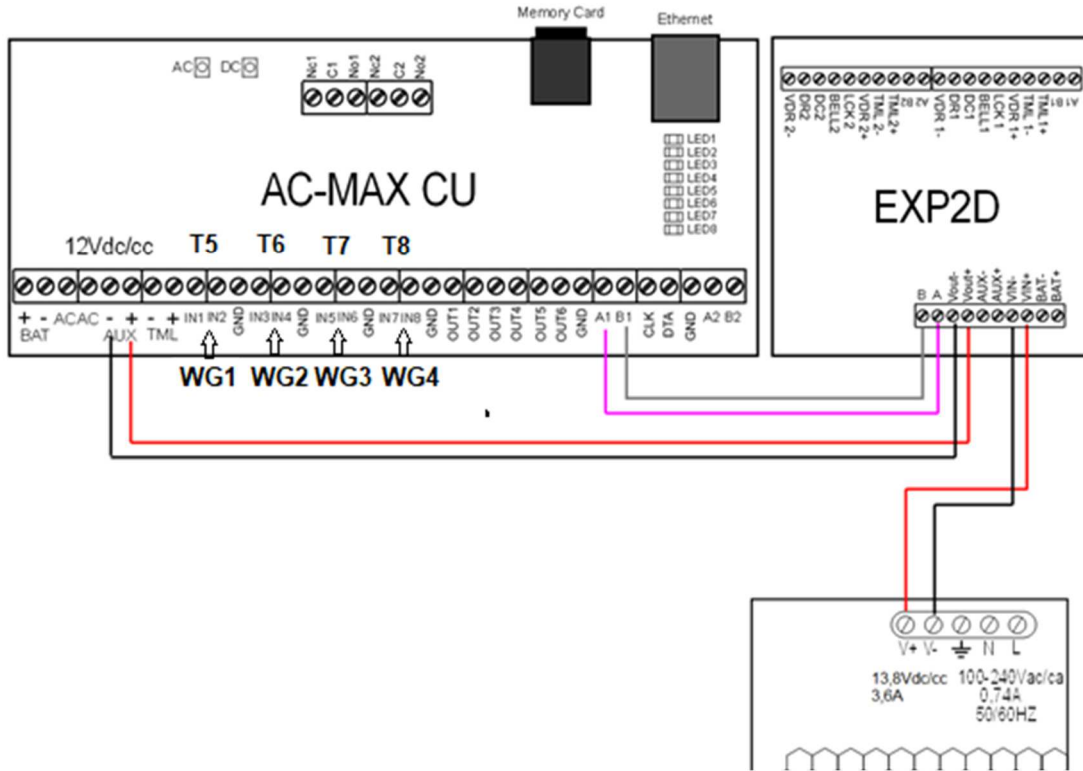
Memory Card

Ethernet

AC DC

Nc1 C1 No1 Nc2 C2 No2

LED1
LED2
LED3
LED4
LED5
LED6
LED7
LED8

AC-MAX CU

12Vdc/cc T5 T6 T7 T8

+ - BAT AC AC - + AUX - + TML IN1 IN2 GND IN3 IN4 GND IN5 IN6 GND IN7 IN8 GND OUT1 OUT2 OUT3 OUT4 GND OUT5 OUT6 GND A1 B1 CLK DTA GND A2 B2

WG1 WG2 WG3 WG4

VDR 2- DR2 DC2 BELL2 LCK 2 VDR 2+ TML 2- TML2+ A2 B2 VDR 1- DR1 DC1 BELL1 LCK 1 VDR 1+ TML 1- TML1+ A1 B1

EXP2D

B A Vout- Vout+ AUX- AUX+ VIN- VIN+ BAT- BAT+

V+ V- N L

13,8Vdc/cc
3,6A

100-240Vac/ca
0,74A
50/60HZ